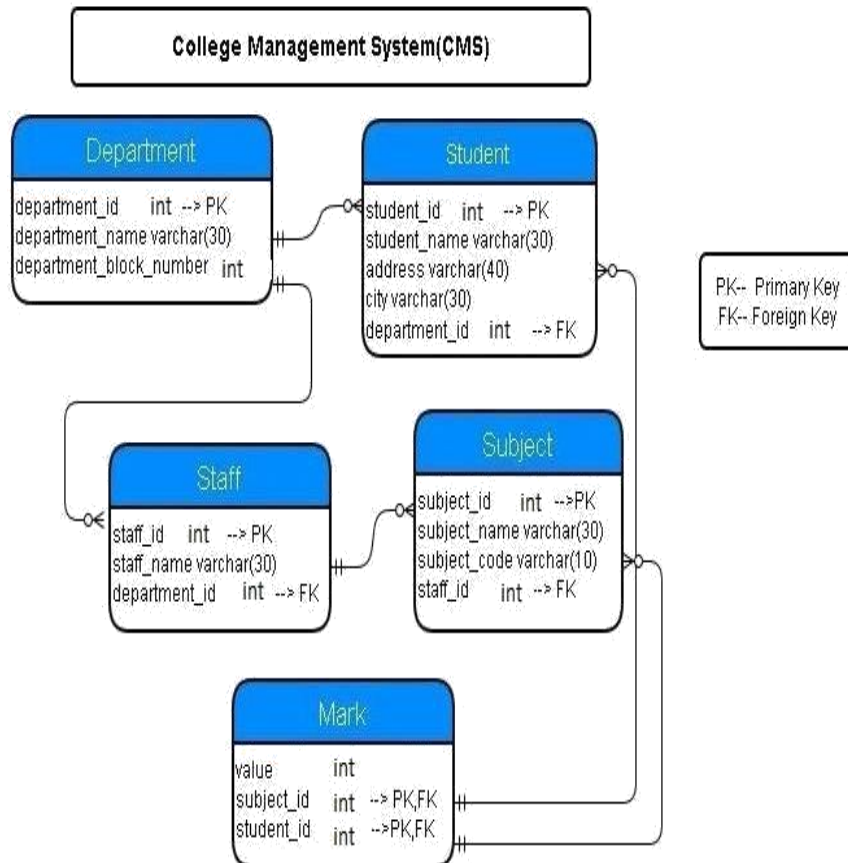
College Management System(CMS)

Department
department_id int --> PK
department_name varchar(30)
department_block_number int

Student
student_id int --> PK
student_name varchar(30)
address varchar(40)
city varchar(30)
department_id int --> FK

PK-- Primary Key
FK-- Foreign Key

Staff
staff_id int --> PK
staff_name varchar(30)
department_id int --> FK

Subject
subject_id int -->PK
subject_name varchar(30)
subject_code varchar(10)
staff_id int --> FK

Mark
value int
subject_id int --> PK,FK
student_id int -->PK,FK